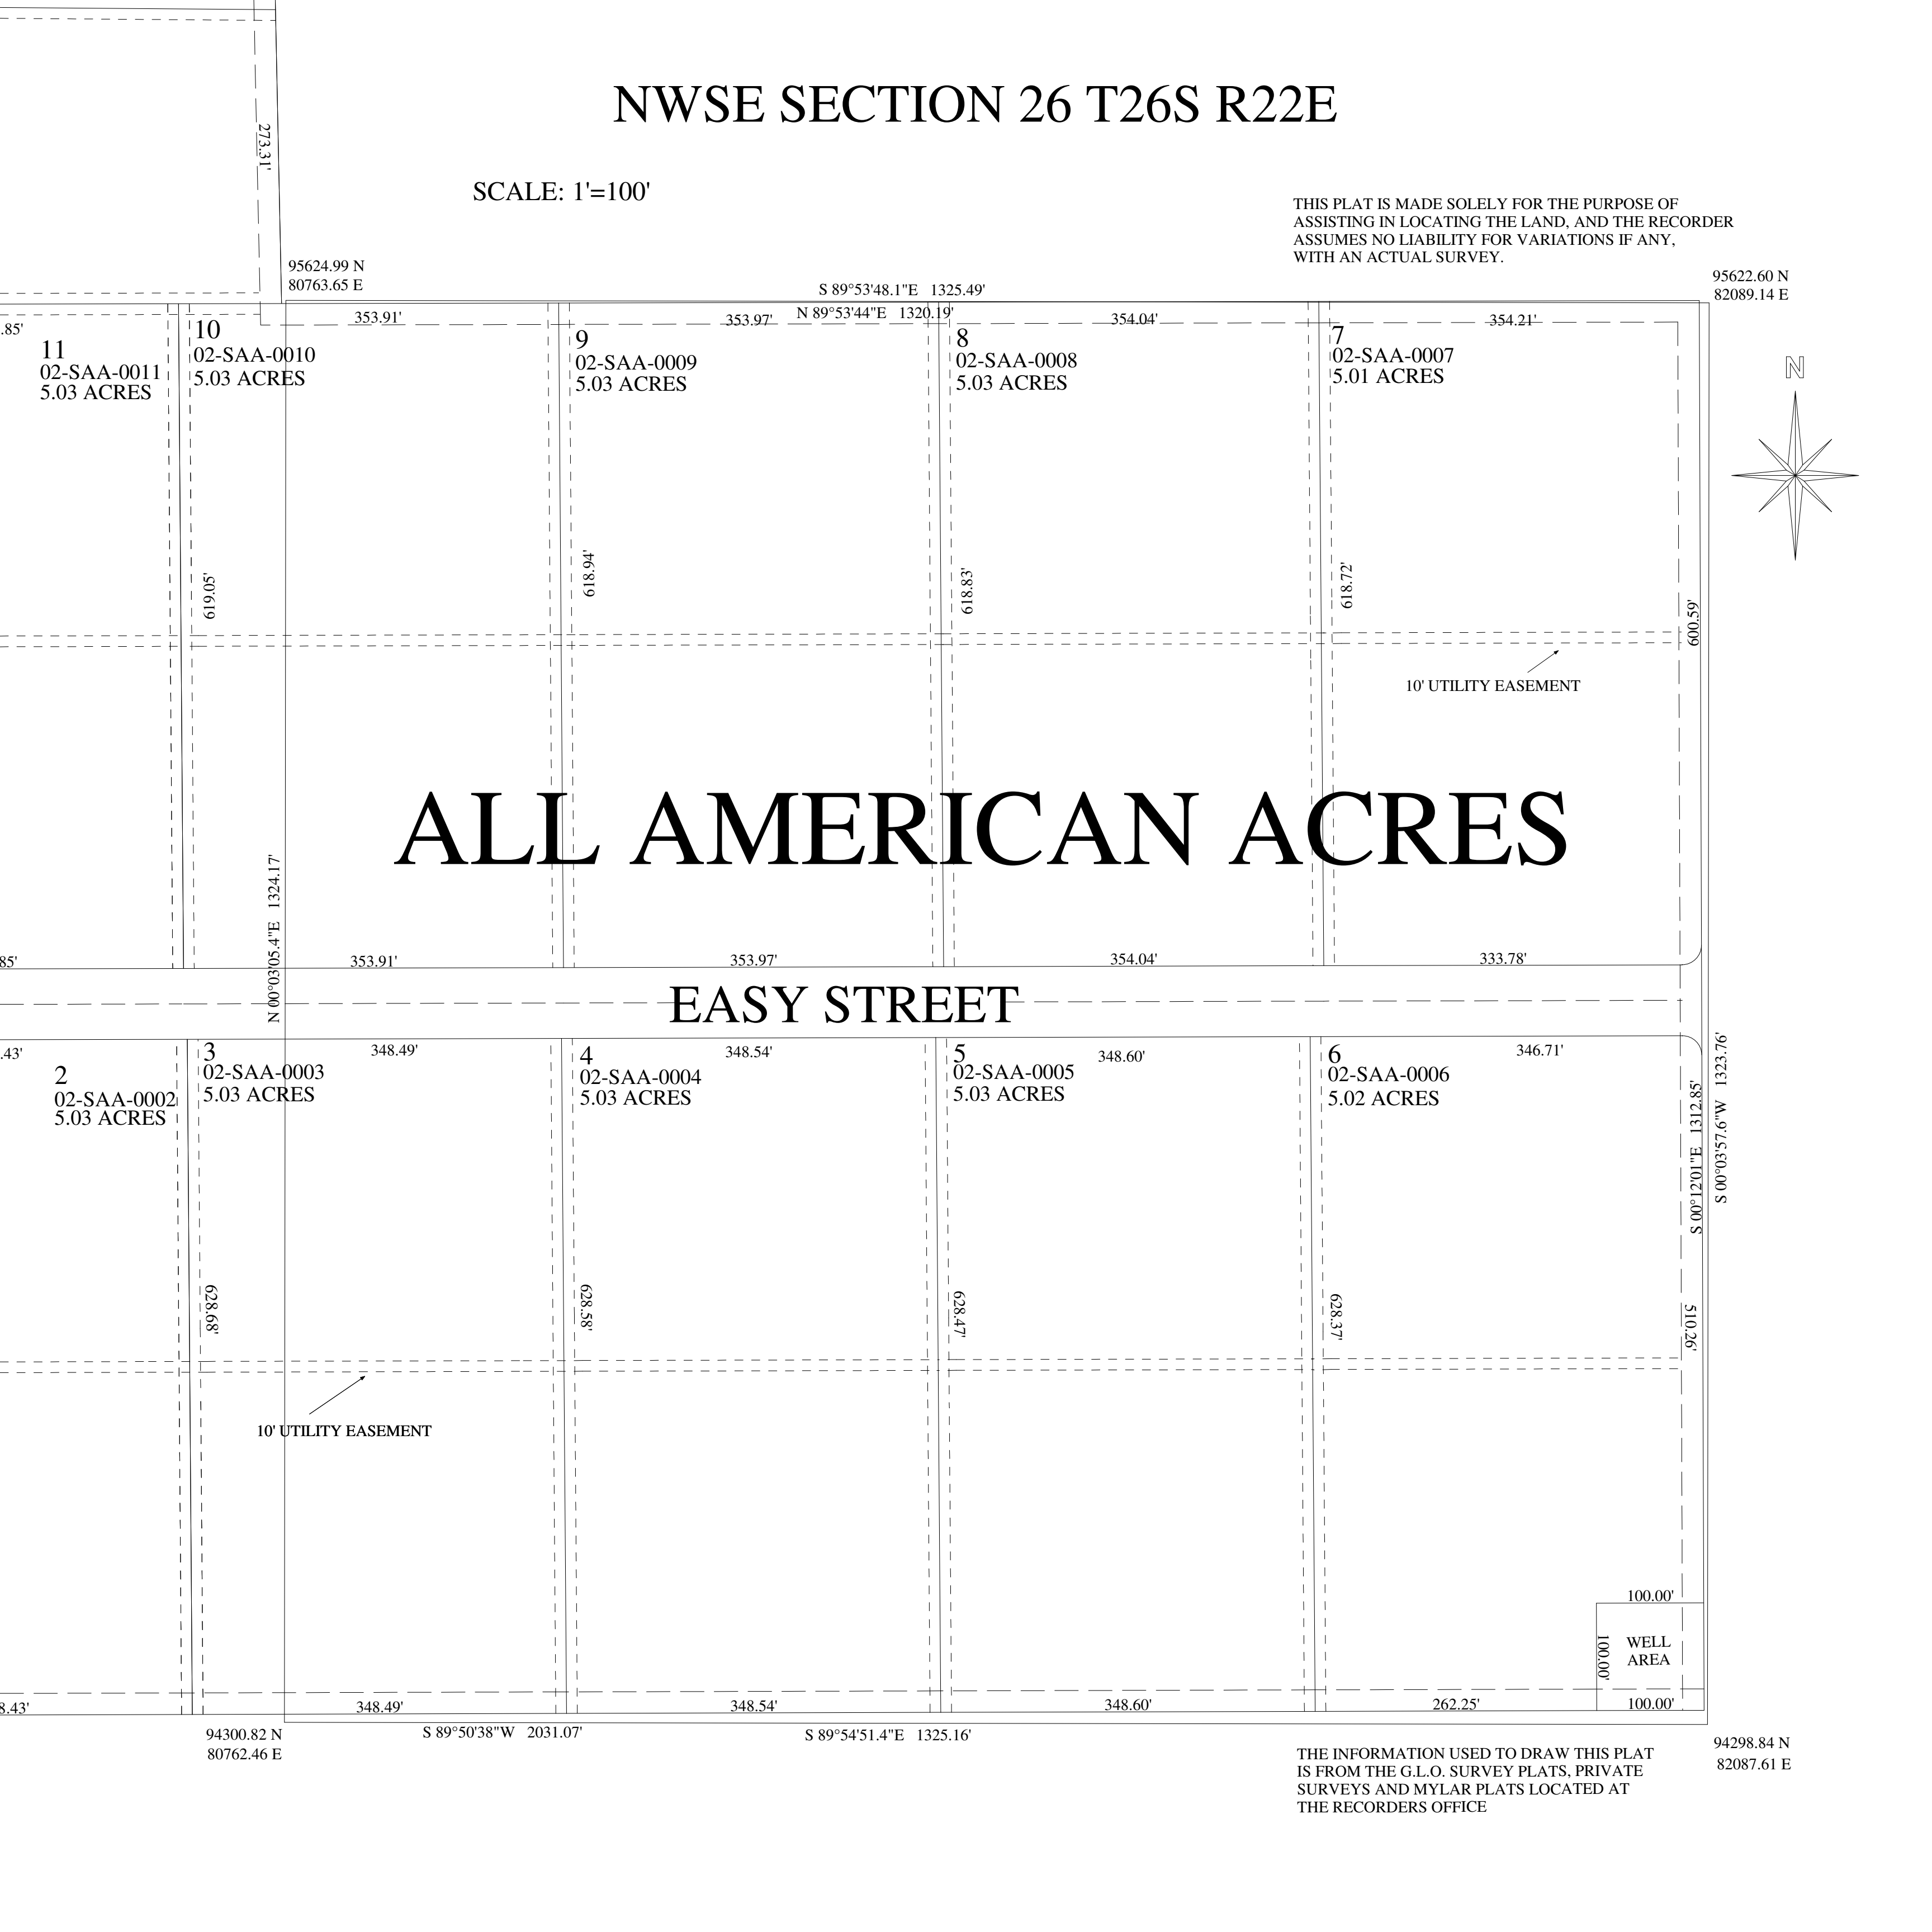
NWSE SECTION 26 T26S R22E

SCALE: 1'=100'

THIS PLAT IS MADE SOLELY FOR THE PURPOSE OF ASSISTING IN LOCATING THE LAND, AND THE RECORDER ASSUMES NO LIABILITY FOR VARIATIONS IF ANY, WITH AN ACTUAL SURVEY.

273.31'

95624.99 N
80763.65 E

S 89°53'48.1"E 1325.49'

95622.60 N
82089.14 E

N 89°53'44"E 1320.19'

.85'
353.91'
353.97'
354.04'
354.21'

11
02-SAA-0011
5.03 ACRES

10
02-SAA-0010
5.03 ACRES

9
02-SAA-0009
5.03 ACRES

8
02-SAA-0008
5.03 ACRES

7
02-SAA-0007
5.01 ACRES

N

619.05'
618.94'
618.83'
618.72'
600.59'

10' UTILITY EASEMENT

ALL AMERICAN ACRES

N 00°03'05.4"E 1324.17'

.85'
353.91'
353.97'
354.04'
333.78'

EASY STREET

.43'
348.49'
348.54'
348.60'
346.71'

2
02-SAA-0002
5.03 ACRES

3
02-SAA-0003
5.03 ACRES

4
02-SAA-0004
5.03 ACRES

5
02-SAA-0005
5.03 ACRES

6
02-SAA-0006
5.02 ACRES

S 00°12'01"E 1312.85'
S 00°03'57.6"W 1323.76'

628.68'
628.58'
628.47'
628.37'
510.26'

10' UTILITY EASEMENT

100.00'
WELL AREA
100.00'
100.00'

8.43'
348.49'
348.54'
348.60'
262.25'

94300.82 N
80762.46 E

S 89°50'38"W 2031.07'

S 89°54'51.4"E 1325.16'

94298.84 N
82087.61 E

THE INFORMATION USED TO DRAW THIS PLAT IS FROM THE G.L.O. SURVEY PLATS, PRIVATE SURVEYS AND MYLAR PLATS LOCATED AT THE RECORDERS OFFICE